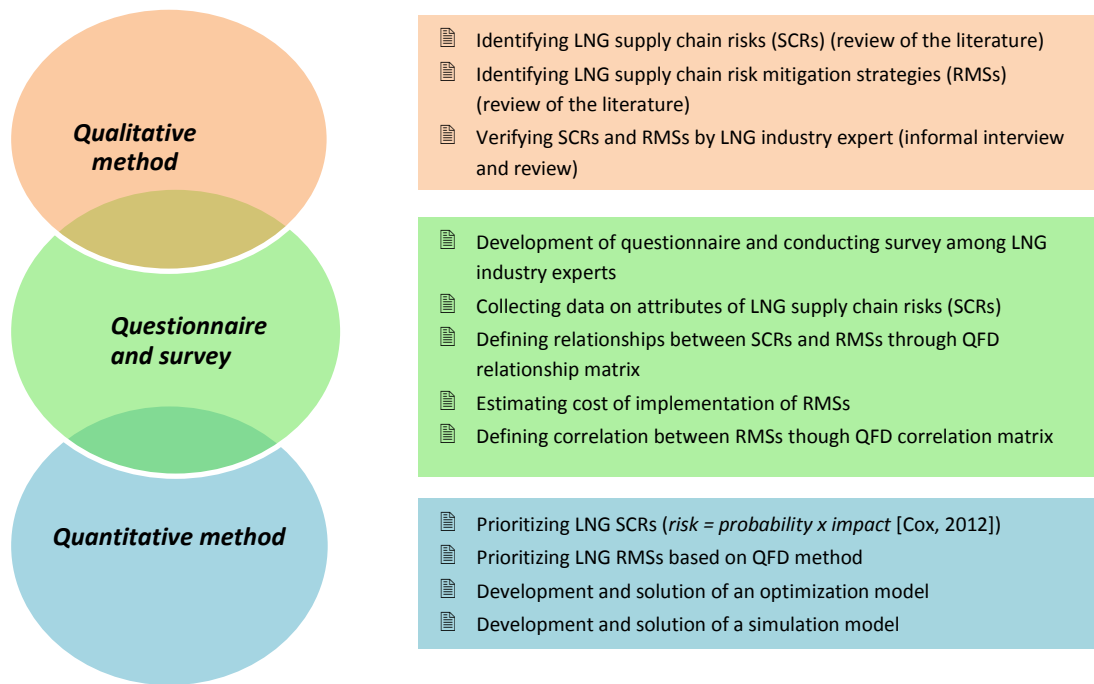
Qualitative method

Questionnaire and survey

Quantitative method

Identifying LNG supply chain risks (SCRs) (review of the literature)

Identifying LNG supply chain risk mitigation strategies (RMSs) (review of the literature)

Verifying SCRs and RMSs by LNG industry expert (informal interview and review)

Development of questionnaire and conducting survey among LNG industry experts

Collecting data on attributes of LNG supply chain risks (SCRs)

Defining relationships between SCRs and RMSs through QFD relationship matrix

Estimating cost of implementation of RMSs

Defining correlation between RMSs though QFD correlation matrix

Prioritizing LNG SCRs (risk = probability x impact [Cox, 2012])

Prioritizing LNG RMSs based on QFD method

Development and solution of an optimization model

Development and solution of a simulation model